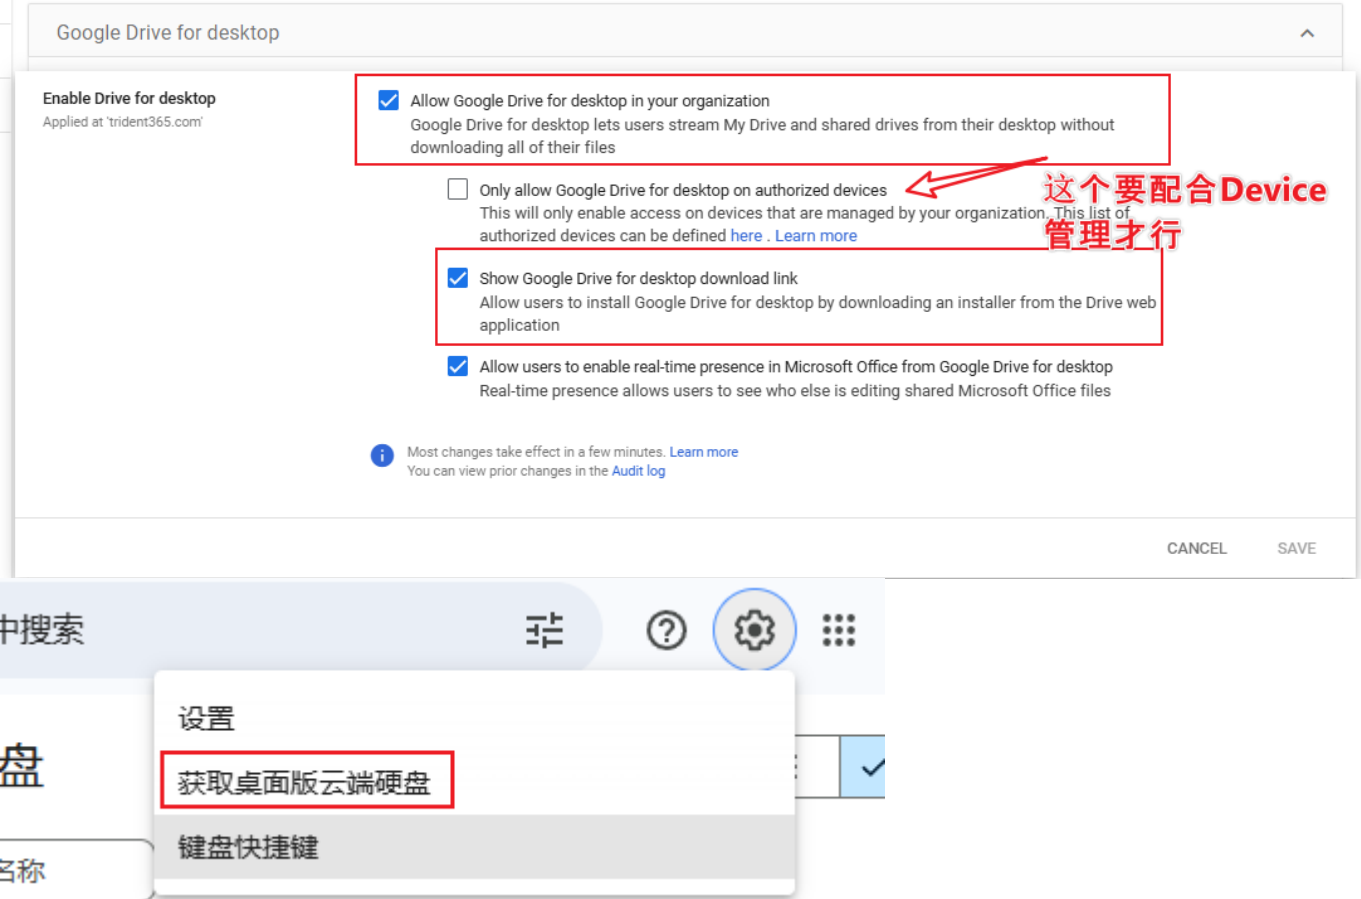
Google Drive for desktop

Enable Drive for desktop
Applied at 'trident365.com'

Allow Google Drive for desktop in your organization
Google Drive for desktop lets users stream My Drive and shared drives from their desktop without downloading all of their files

Only allow Google Drive for desktop on authorized devices
This will only enable access on devices that are managed by your organization. This list of authorized devices can be defined here . Learn more

这个要配合Device 管理才行

Show Google Drive for desktop download link
Allow users to install Google Drive for desktop by downloading an installer from the Drive web application

Allow users to enable real-time presence in Microsoft Office from Google Drive for desktop
Real-time presence allows users to see who else is editing shared Microsoft Office files

Most changes take effect in a few minutes. Learn more
You can view prior changes in the Audit log

CANCEL SAVE

中搜索

设置
获取桌面版云端硬盘
键盘快捷键

盘

名称